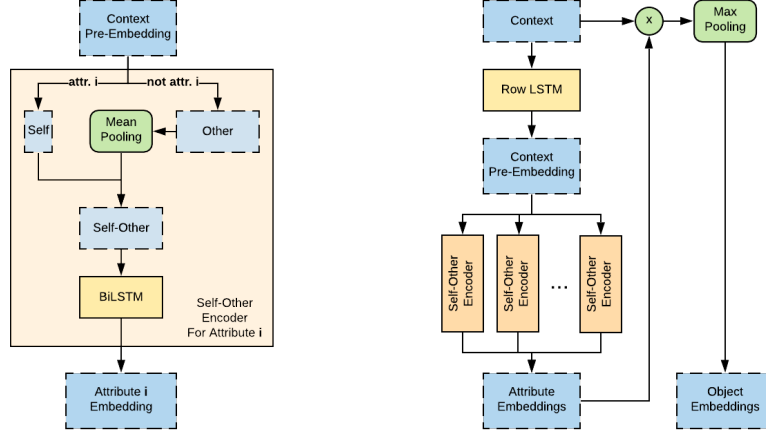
Context
Pre-Embedding

attr. i

not attr. i

Self

Mean
Pooling

Other

Self-Other

BiLSTM

Self-Other
Encoder
For Attribute i

Attribute i
Embedding

Context

x

Max
Pooling

Row LSTM

Context
Pre-Embedding

Self-Other
Encoder

Self-Other
Encoder

...

Self-Other
Encoder

Attribute
Embeddings

Object
Embeddings